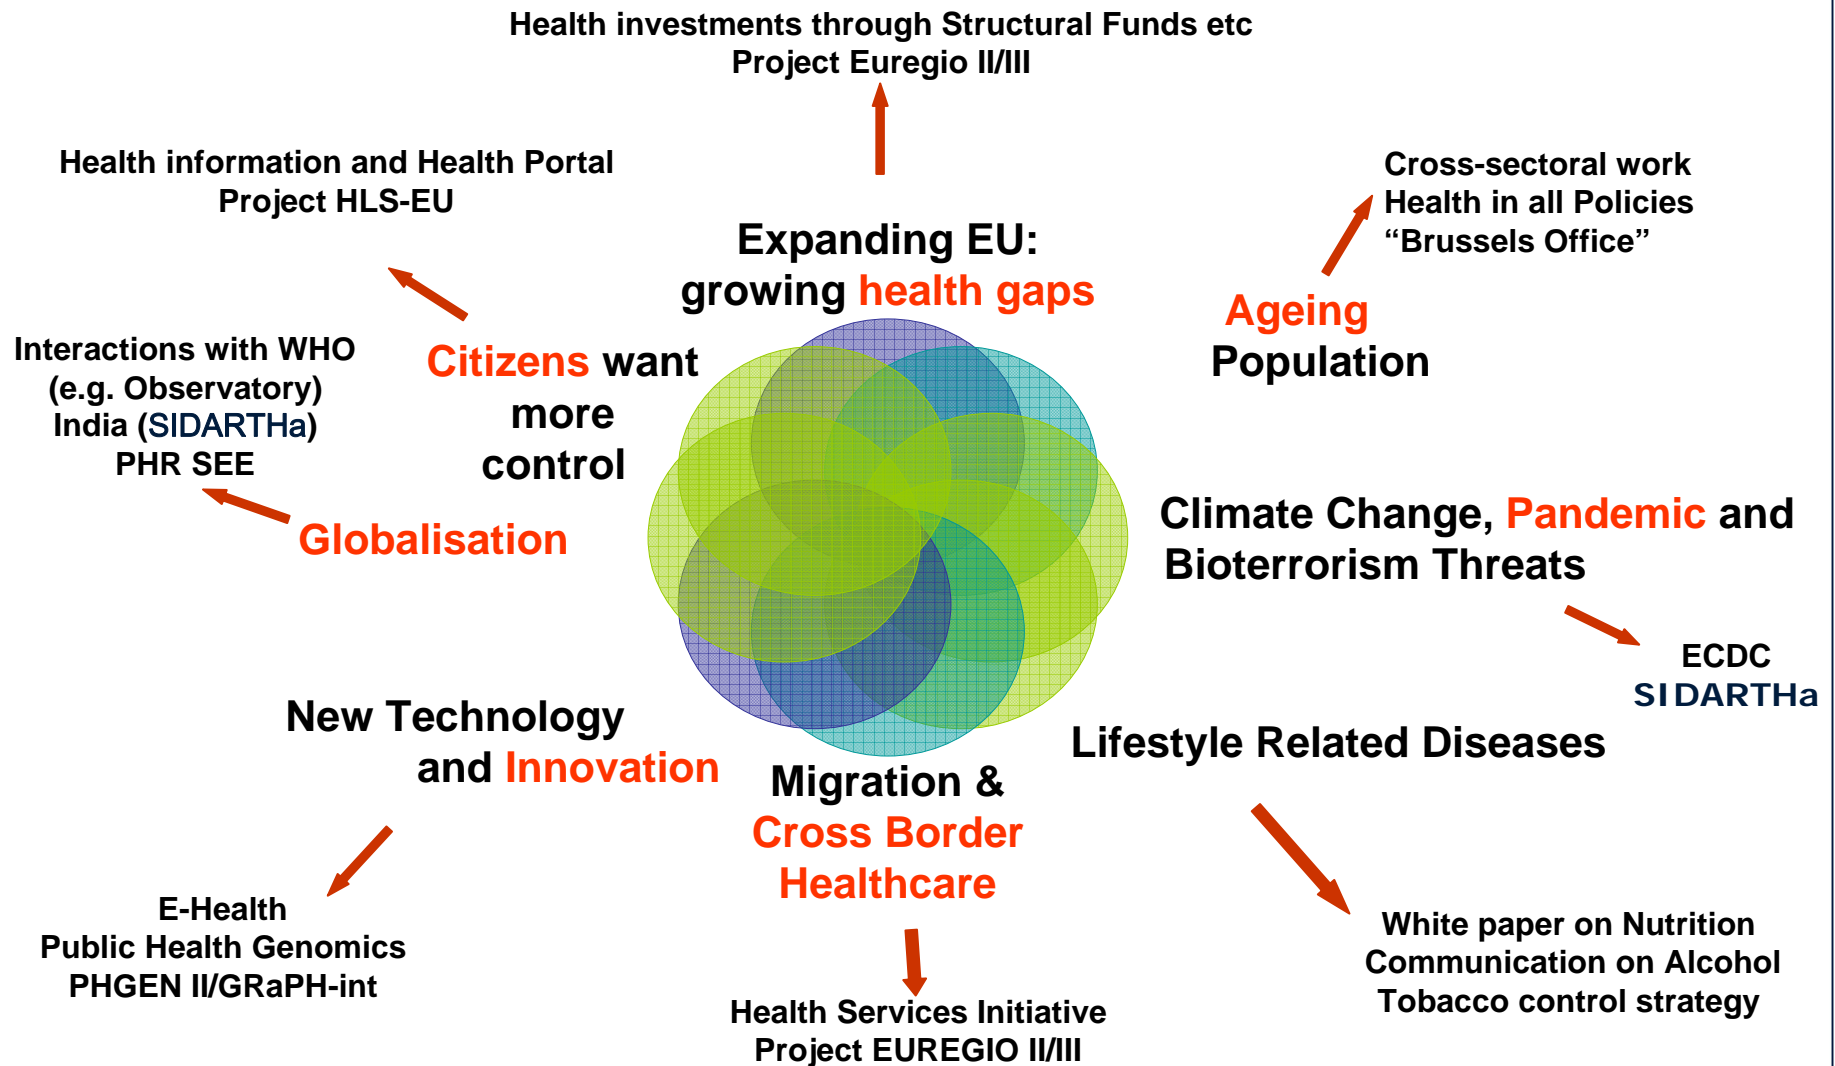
Health investments through Structural Funds etc
Project Euregio II/III

Health information and Health Portal
Project HLS-EU

Expanding EU:
growing health gaps

Cross-sectoral work
Health in all Policies
“Brussels Office”

Ageing
Population

Interactions with WHO
(e.g. Observatory)
India (SIDARTHa)
PHR SEE

Citizens want
more
control

Globalisation

Climate Change, Pandemic and
Bioterrorism Threats

ECDC
SIDARTHa

New Technology
and Innovation

Lifestyle Related Diseases

Migration &
Cross Border
Healthcare

E-Health
Public Health Genomics
PHGEN II/GRaPH-int

White paper on Nutrition
Communication on Alcohol
Tobacco control strategy

Health Services Initiative
Project EUREGIO II/III